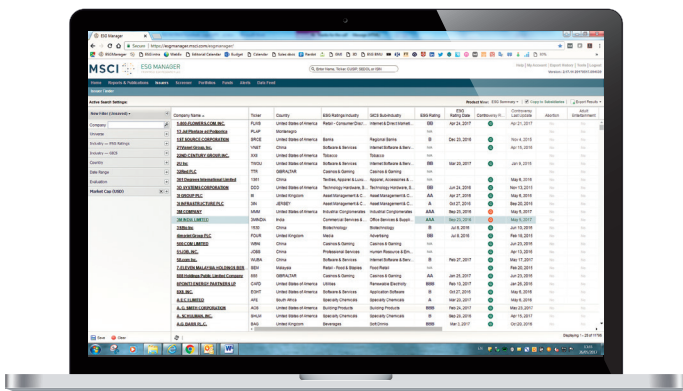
ESG Manager

Secure | https://esgmanager.msci.com/esgmanager/

MSCI ESG MANAGER

Home Reports & Portfolios Issuers Screener Portfolios Funds Alerts Data Feed

Enter Name, Ticker, CUSIP, SEDOL or ISIN

Help | My Account | Export Folders | Guide | Logout

Active Search Settings:

Product View: ESG Summary | Copy to Spreadsheet | Export Results

New Filter (Unsaved)

Company

Universe

Industry — MSCI ESG Ratings

Industry — GICS

Country

Data Range

Evaluation

Market Cap (USD)

| Company Name | Ticker | Country | ESG Ratings Industry | GICS Sub-Industry | ESG Rating | ESG Rating Date | Controversy Fl... | Controversy Last Update | Abortion | Adult Entertainment |
|---|---|---|---|---|---|---|---|---|---|---|
| 1-800-FLOWERS.COM, INC. | FLWS | United States of America | Retail – Consumer Discr... | Internet & Direct Marketi... | BB | Jun 24, 2017 | | Apr 21, 2017 | | |
| 1st Adl Podjetje ad Podgorica | PLAP | Montenegro | | | | | | | | |
| 1ST SOURCE CORPORATION | SRCE | United States of America | Banks | Regional Banks | B | Dec 23, 2016 | | Nov 4, 2015 | | |
| 2 Media Group, Inc. | VNET | China | Software & Services | Internet Software & Serv... | | | | Apr 15, 2016 | | |
| 22ND CENTURY GROUP, INC. | XXII | United States of America | Tobacco | Tobacco | | | | | | |
| 2U, Inc. | TWOU | United States of America | Software & Services | Internet Software & Serv... | BB | Mar 20, 2017 | | Jan 9, 2015 | | |
| 32Red PLC | TTR | GIBRALTAR | Casinos & Gaming | Casinos & Gaming | | | | | | |
| 361 Degrees International Limited | 1361 | China | Textiles, Apparel & Luxu... | Apparel, Accessories &... | | | | May 6, 2016 | | |
| 3D SYSTEMS CORPORATION | DDD | United States of America | Technology Hardware, S... | Technology Hardware, S... | BB | Jun 24, 2016 | | Nov 13, 2015 | | |
| 3I GROUP PLC | III | United Kingdom | Asset Management & C... | Asset Management & C... | AA | Apr 27, 2016 | | May 8, 2017 | | |
| 3I INFRASTRUCTURE PLC | 3IN | JERSEY | Asset Management & C... | Asset Management & C... | A | Oct 27, 2016 | | Sep 20, 2016 | | |
| 3M COMPANY | MMM | United States of America | Industrial Conglomerates | Industrial Conglomerates | AAA | Sep 25, 2016 | | May 9, 2017 | | |
| 3M INDIA LIMITED | 3MINDIA | India | Commercial Services & ... | Office Services & Suppli... | AAA | Nov 25, 2016 | | May 6, 2017 | | |
| 3SBio Inc. | 1530 | China | Biotechnology | Biotechnology | B | Jul 8, 2016 | | Jun 25, 2015 | | |
| 4imprint Group PLC | FOUR | United Kingdom | Media | Advertising | BB | Jul 8, 2016 | | Feb 16, 2015 | | |
| 500.COM LIMITED | WBAI | China | Casinos & Gaming | Casinos & Gaming | | | | Jun 25, 2016 | | |
| 51JOB, INC. | JOBS | China | Professional Services | Human Resource & Em... | | | | Jun 23, 2016 | | |
| 58.com Inc. | WUBA | China | Software & Services | Internet Software & Serv... | B | Feb 27, 2017 | | Mar 17, 2017 | | |
| 7-ELEVEN MALAYSIA HOLDINGS BER | SEM | Malaysia | Retail – Food & Staples | Food Retail | | | | Feb 20, 2015 | | |
| 888 Holdings Public Limited Company | 888 | GIBRALTAR | Casinos & Gaming | Casinos & Gaming | | Jan 25, 2017 | | Jan 23, 2016 | | |
| 8POINT3 ENERGY PARTNERS LP | CAFD | United States of America | Utilities | Renewable Electricity | BBB | Feb 13, 2017 | | Jun 26, 2015 | | |
| 8X8, INC. | EGHT | United States of America | Software & Services | Application Software | B | Oct 27, 2016 | | May 6, 2016 | | |
| A.E.C.I LIMITED | AFE | South Africa | Specialty Chemicals | Specialty Chemicals | A | Mar 22, 2017 | | May 6, 2016 | | |
| A.O. SMITH CORPORATION | AOS | United States of America | Building Products | Building Products | BBB | Mar 23, 2017 | | May 23, 2017 | | |
| A. SCHULMAN, INC. | SHLM | United States of America | Specialty Chemicals | Specialty Chemicals | B | Sep 26, 2016 | | Apr 15, 2017 | | |
| A.G. BARR P.L.C. | BAG | United Kingdom | Beverages | Soft Drinks | BBB | Mar 3, 2017 | | Oct 20, 2016 | | |

Displaying 1 - 25 of 11796

Save Clear